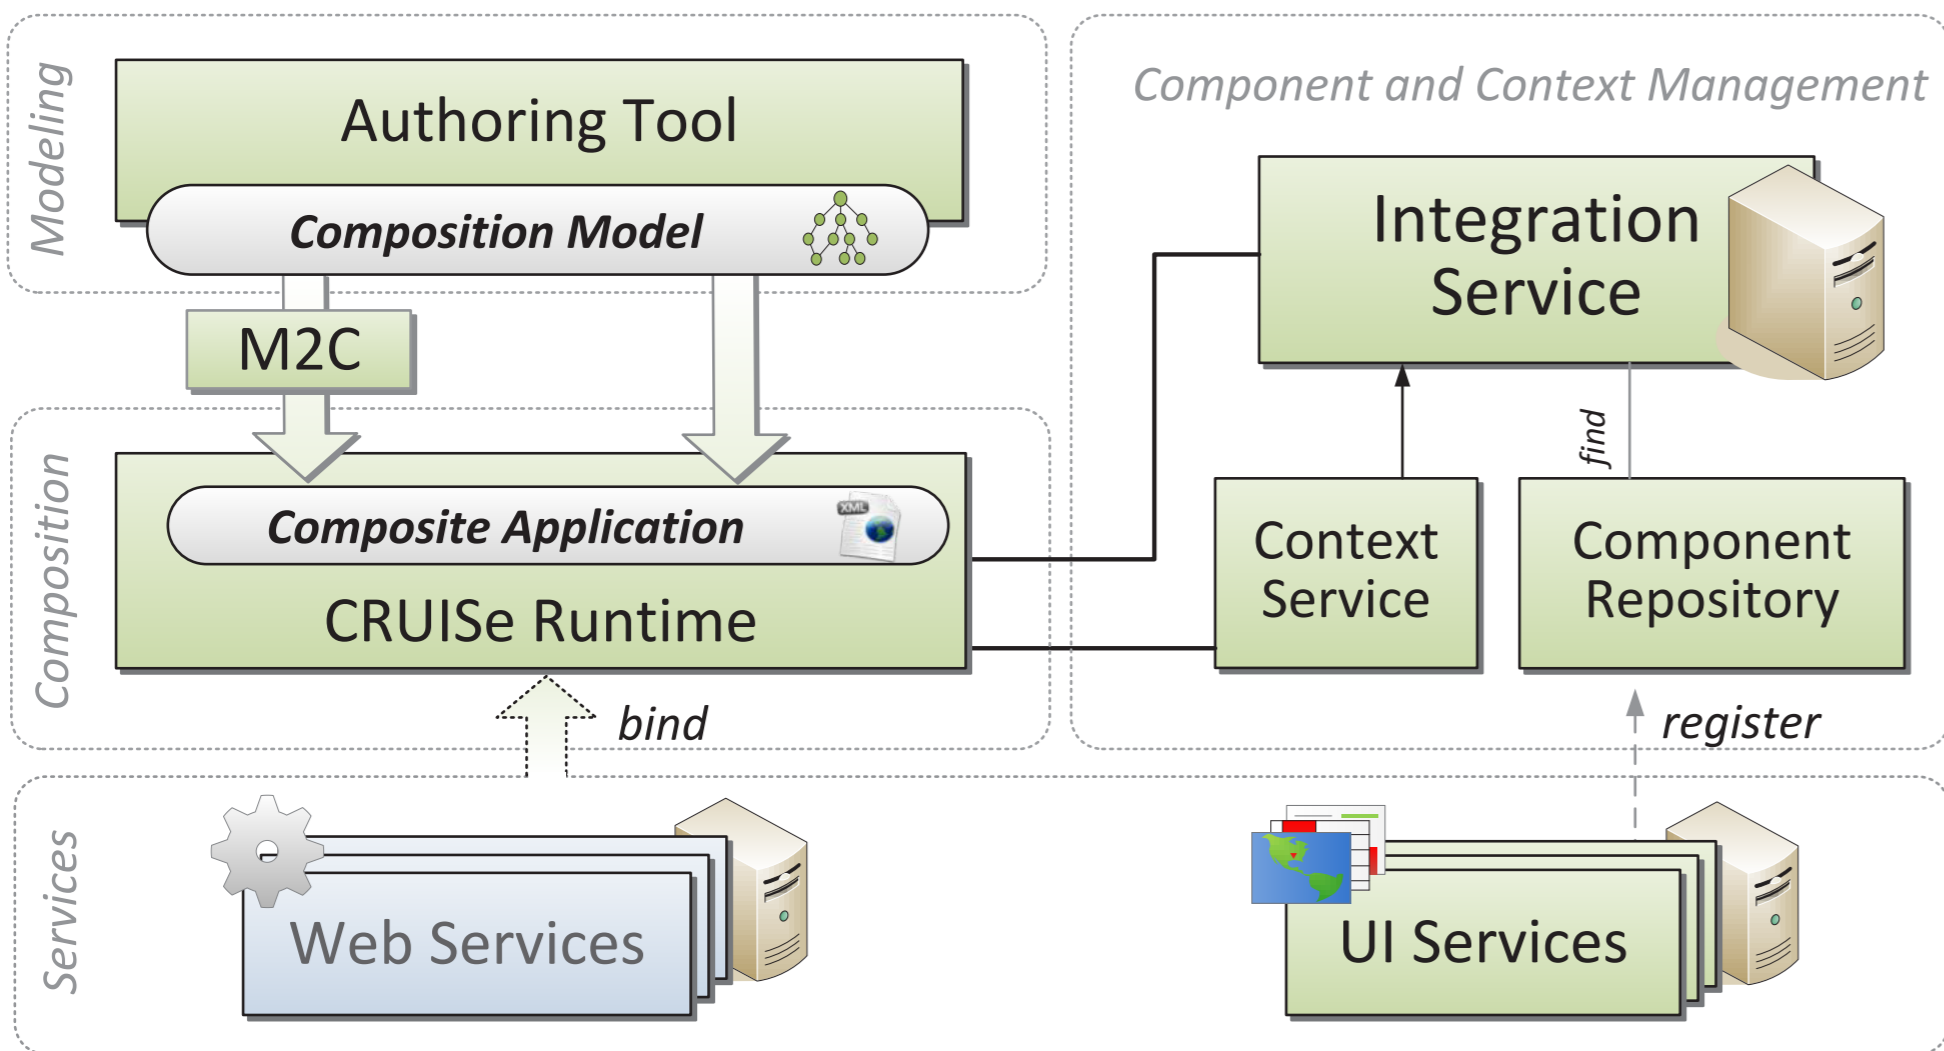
Modeling

Authoring Tool

Composition Model

M2C

Composition

Composite Application

XML

CRUISe Runtime

bind

Component and Context Management

Integration Service

find

Context Service

Component Repository

register

Services

Web Services

UI Services